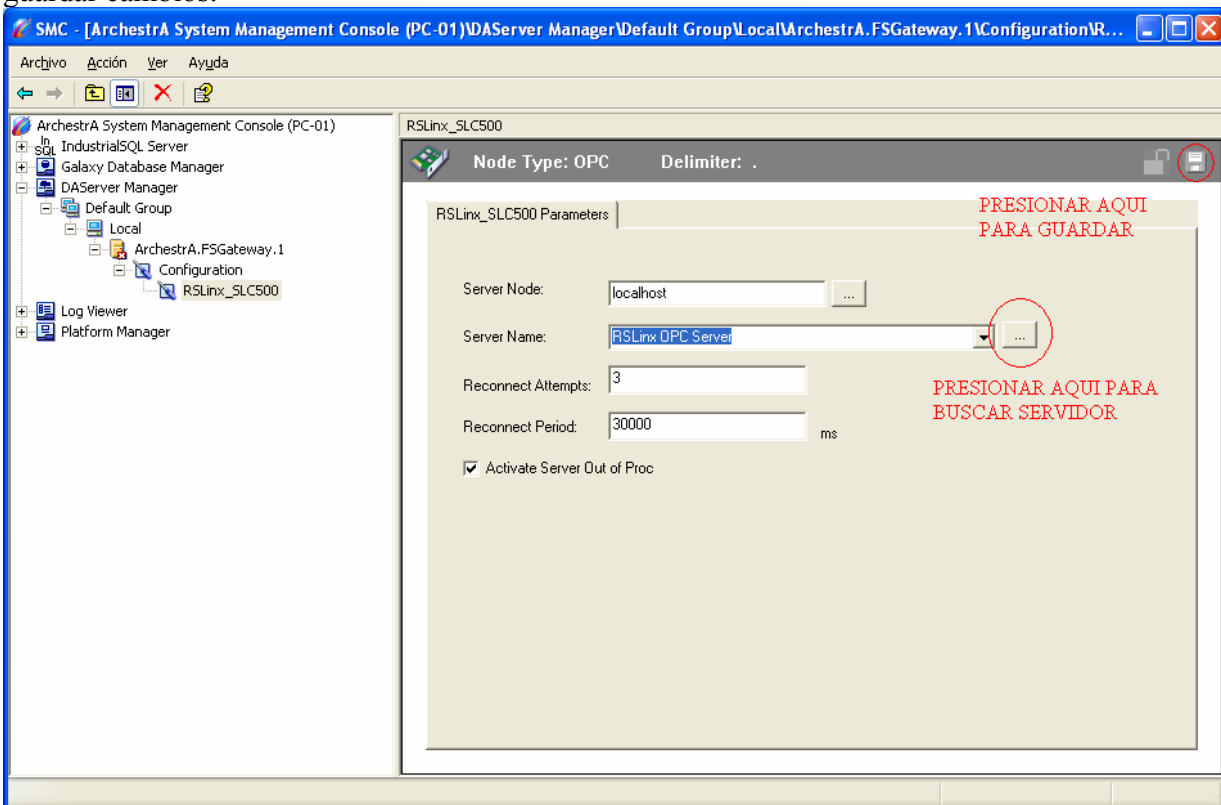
guardar cambios.

SMC - [ArchestrA System Management Console (PC-01)\DAServer Manager\Default Group\Local\ArchestrA.FSGateway.1\Configuration\R...

Archivo Acción Ver Ayuda

ArchestrA System Management Console (PC-01)
IndustrialSQL Server
Galaxy Database Manager
DAServer Manager
Default Group
Local
ArchestrA.FSGateway.1
Configuration
RSLinx_SLC500
Log Viewer
Platform Manager

RSLinx_SLC500

Node Type: OPC Delimiter: .

PRESIONAR AQUI PARA GUARDAR

RSLinx_SLC500 Parameters

Server Node: localhost ...

Server Name: RSLinx OPC Server ...

PRESIONAR AQUI PARA BUSCAR SERVIDOR

Reconnect Attempts: 3

Reconnect Period: 30000 ms

Activate Server Out of Proc